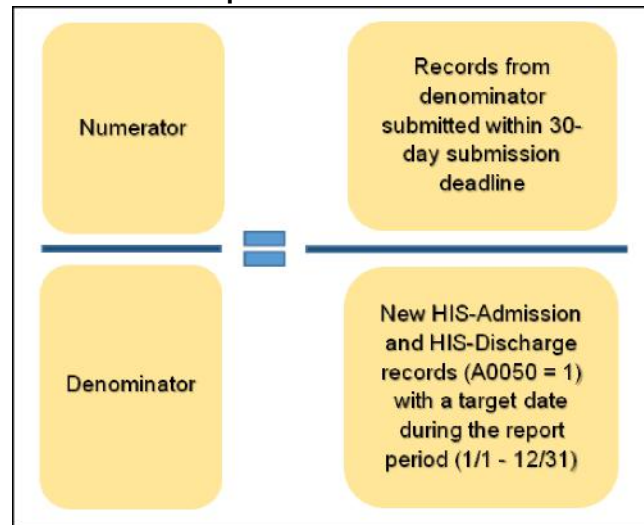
Numerator

Records from denominator submitted within 30-day submission deadline

Denominator

New HIS-Admission and HIS-Discharge records (A0050 = 1) with a target date during the report period (1/1 - 12/31)